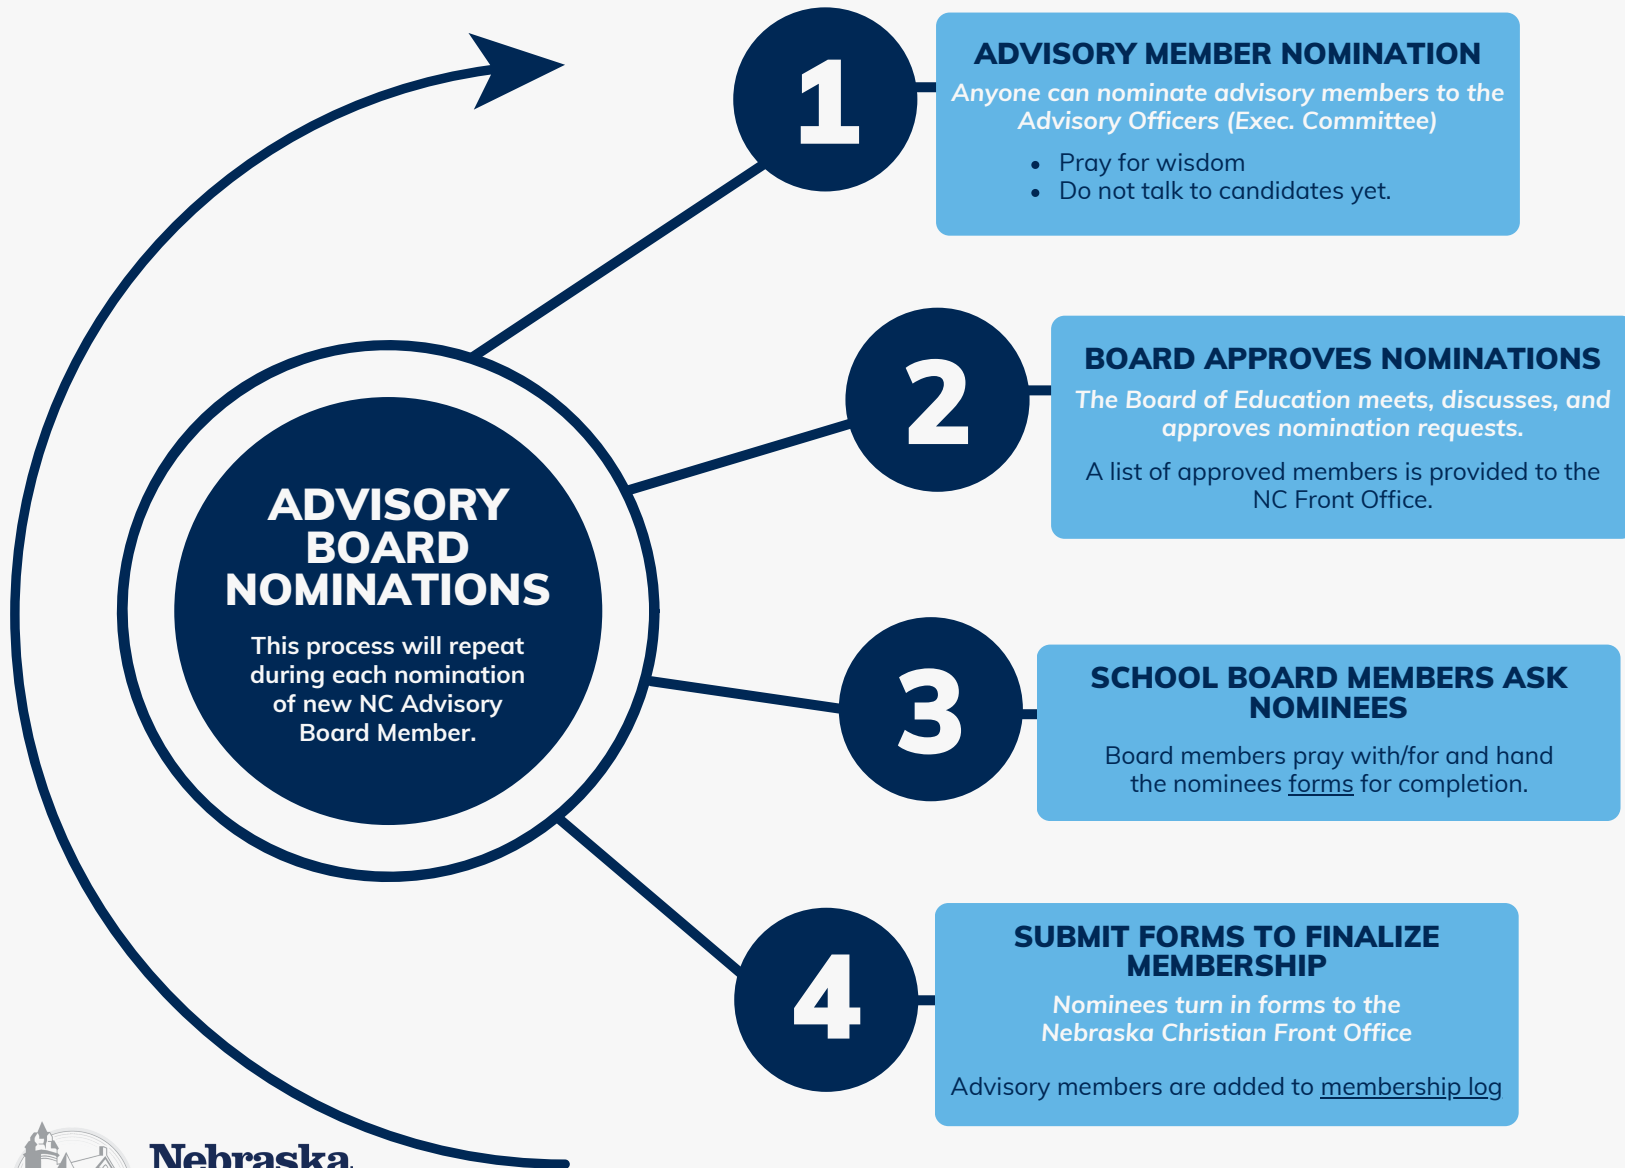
1

ADVISORY MEMBER NOMINATION

Anyone can nominate advisory members to the Advisory Officers (Exec. Committee)

- Pray for wisdom
- Do not talk to candidates yet.

2

BOARD APPROVES NOMINATIONS

The Board of Education meets, discusses, and approves nomination requests.

A list of approved members is provided to the NC Front Office.

ADVISORY BOARD NOMINATIONS

This process will repeat during each nomination of new NC Advisory Board Member.

3

SCHOOL BOARD MEMBERS ASK NOMINEES

Board members pray with/for and hand the nominees forms for completion.

4

SUBMIT FORMS TO FINALIZE MEMBERSHIP

Nominees turn in forms to the Nebraska Christian Front Office

Advisory members are added to membership log

Nebraska